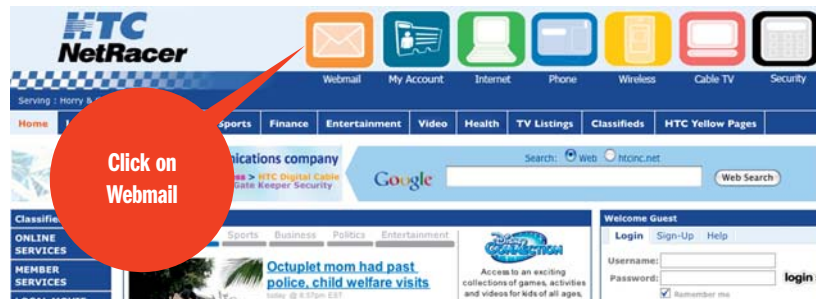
HTC NetRacer

Webmail My Account Internet Phone Wireless Cable TV Security

Serving : Horry &

Home Sports Finance Entertainment Video Health TV Listings Classifieds HTC Yellow Pages

Click on Webmail

nications company
> HTC Digital Cable
Gate Keeper Security

Google Search: Web htcinc.net
Web Search

Classifie
ONLINE SERVICES
MEMBER SERVICES

Sports Business Politics Entertainment

Octuplet mom had past police, child welfare visits
today @ 6:57pm EST

Disney Connection
Access to an exciting collections of games, activities and videos for kids of all ages,

Welcome Guest
Login Sign-Up Help
Username:
Password:
login
Remember me